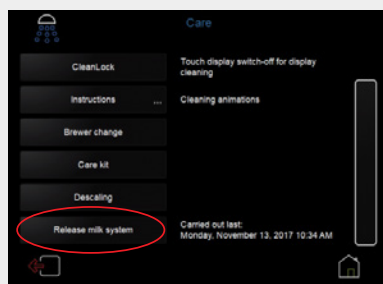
Care

CleanLock

Touch display switch-off for display cleaning

Instructions ...

Cleaning animations

Brewer change

Care kit

Descaling

Release milk system

Carried out last:
Monday, November 13, 2017 10:34 AM